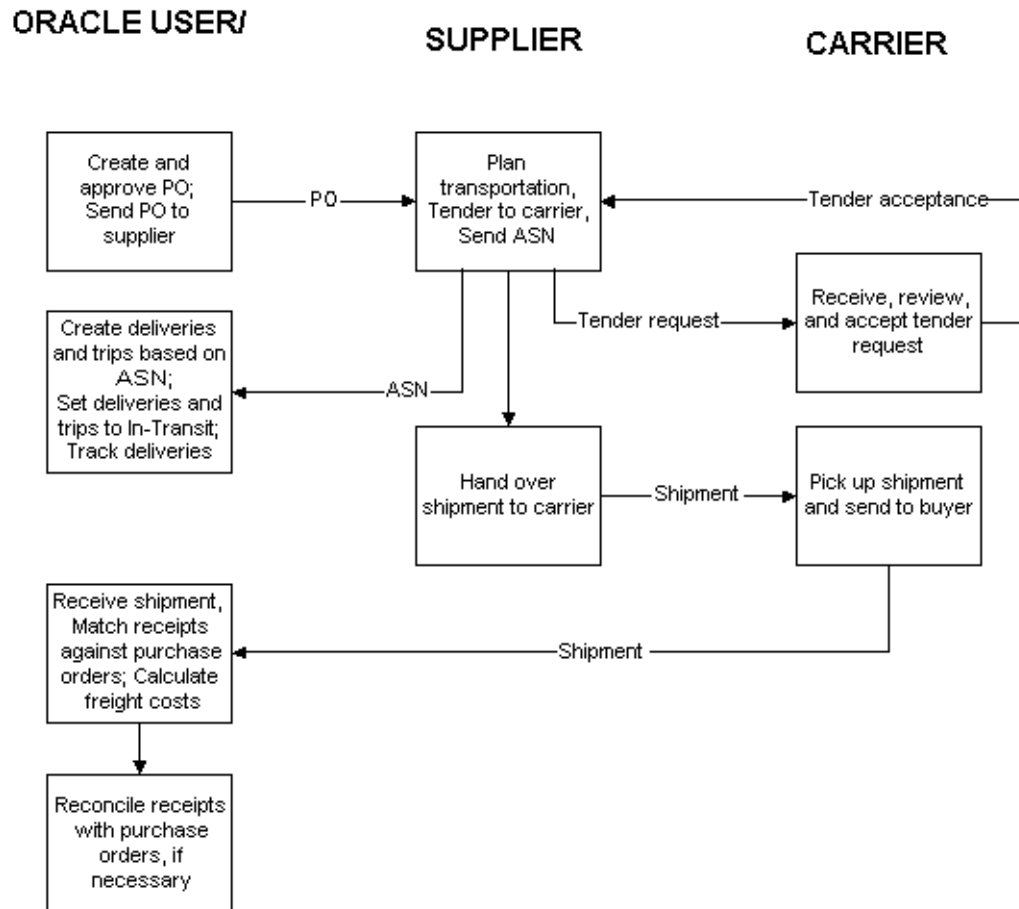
ORACLE USER/

SUPPLIER

CARRIER

Create and approve PO; Send PO to supplier

PO

Plan transportation, Tender to carrier, Send ASN

Tender acceptance

Receive, review, and accept tender request

Tender request

Create deliveries and trips based on ASN; Set deliveries and trips to In-Transit; Track deliveries

ASN

Hand over shipment to carrier

Shipment

Pick up shipment and send to buyer

Receive shipment, Match receipts against purchase orders; Calculate freight costs

Shipment

Reconcile receipts with purchase orders, if necessary